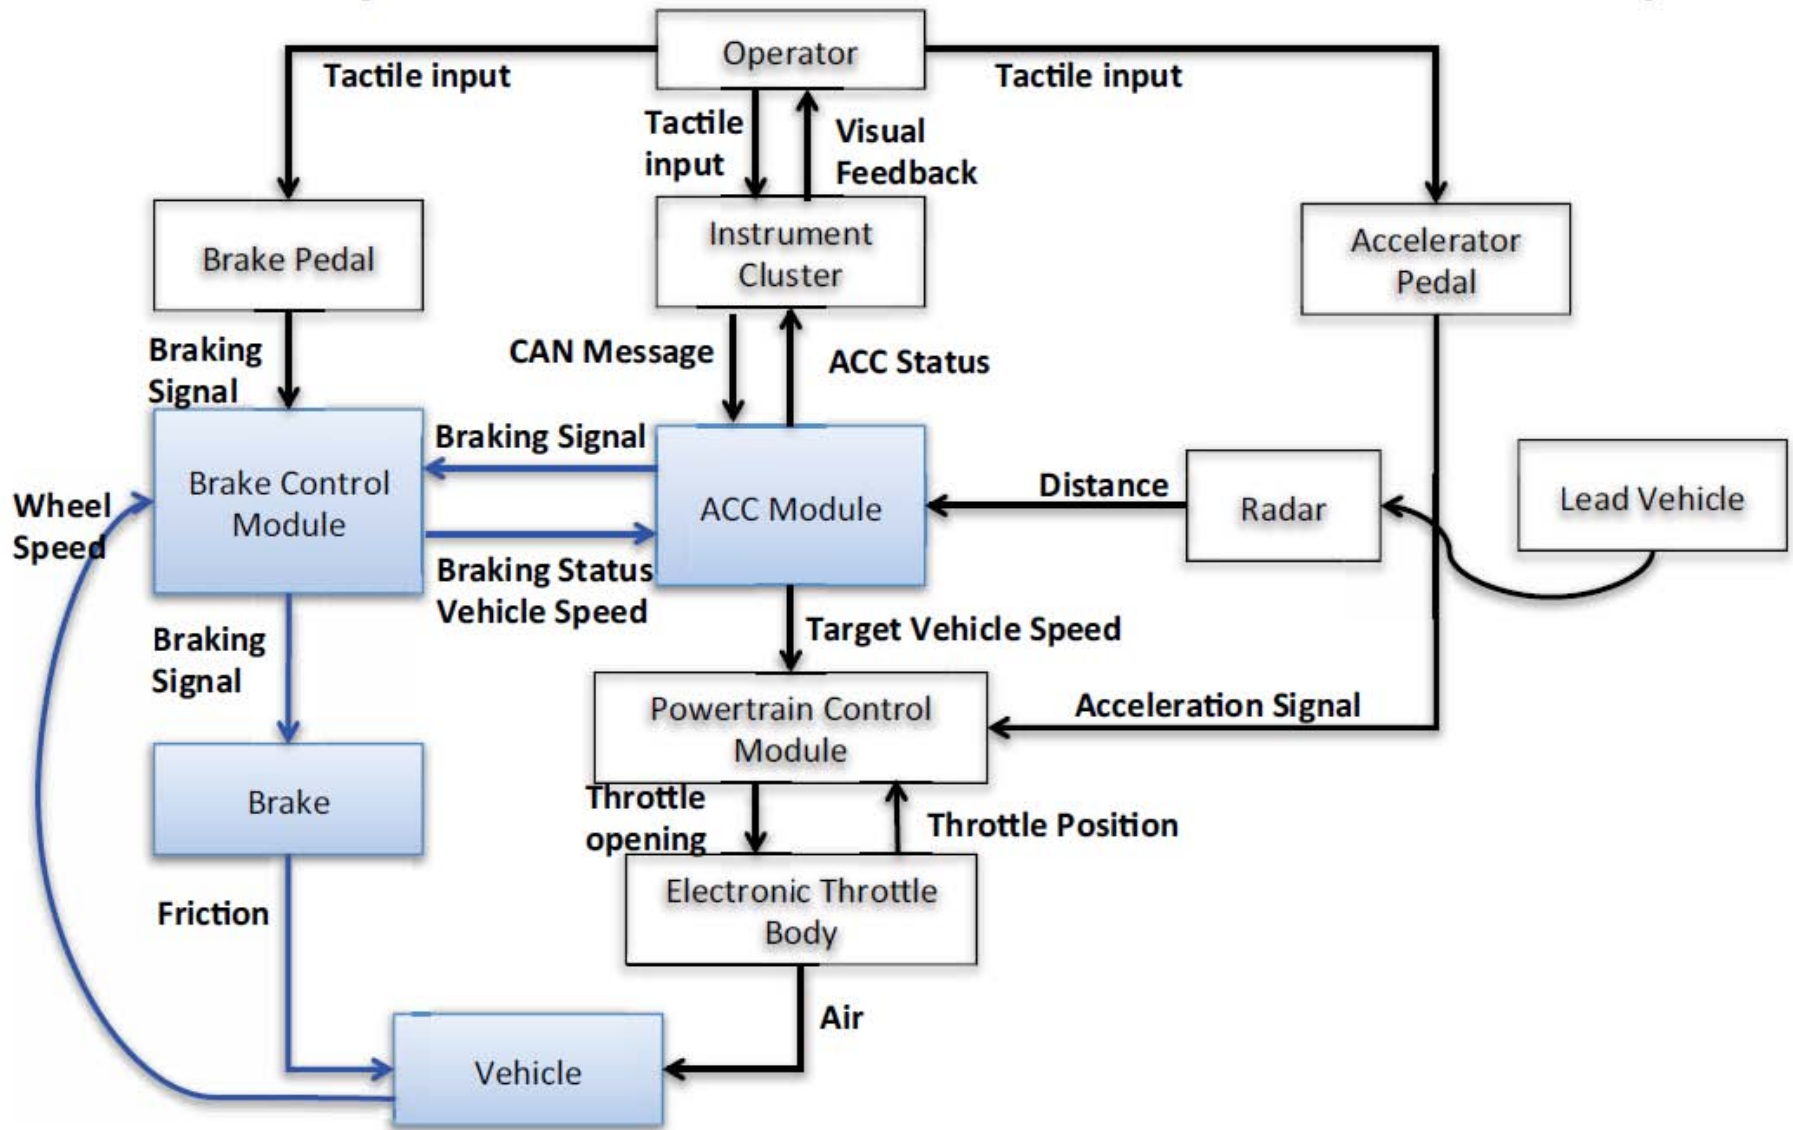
Operator

Tactile input

Tactile input

Tactile input

Visual Feedback

Brake Pedal

Instrument Cluster

Accelerator Pedal

Braking Signal

CAN Message

ACC Status

Braking Signal

Wheel Speed

Brake Control Module

ACC Module

Distance

Radar

Lead Vehicle

Braking Status Vehicle Speed

Braking Signal

Target Vehicle Speed

Powertrain Control Module

Acceleration Signal

Brake

Throttle opening

Throttle Position

Electronic Throttle Body

Friction

Air

Vehicle